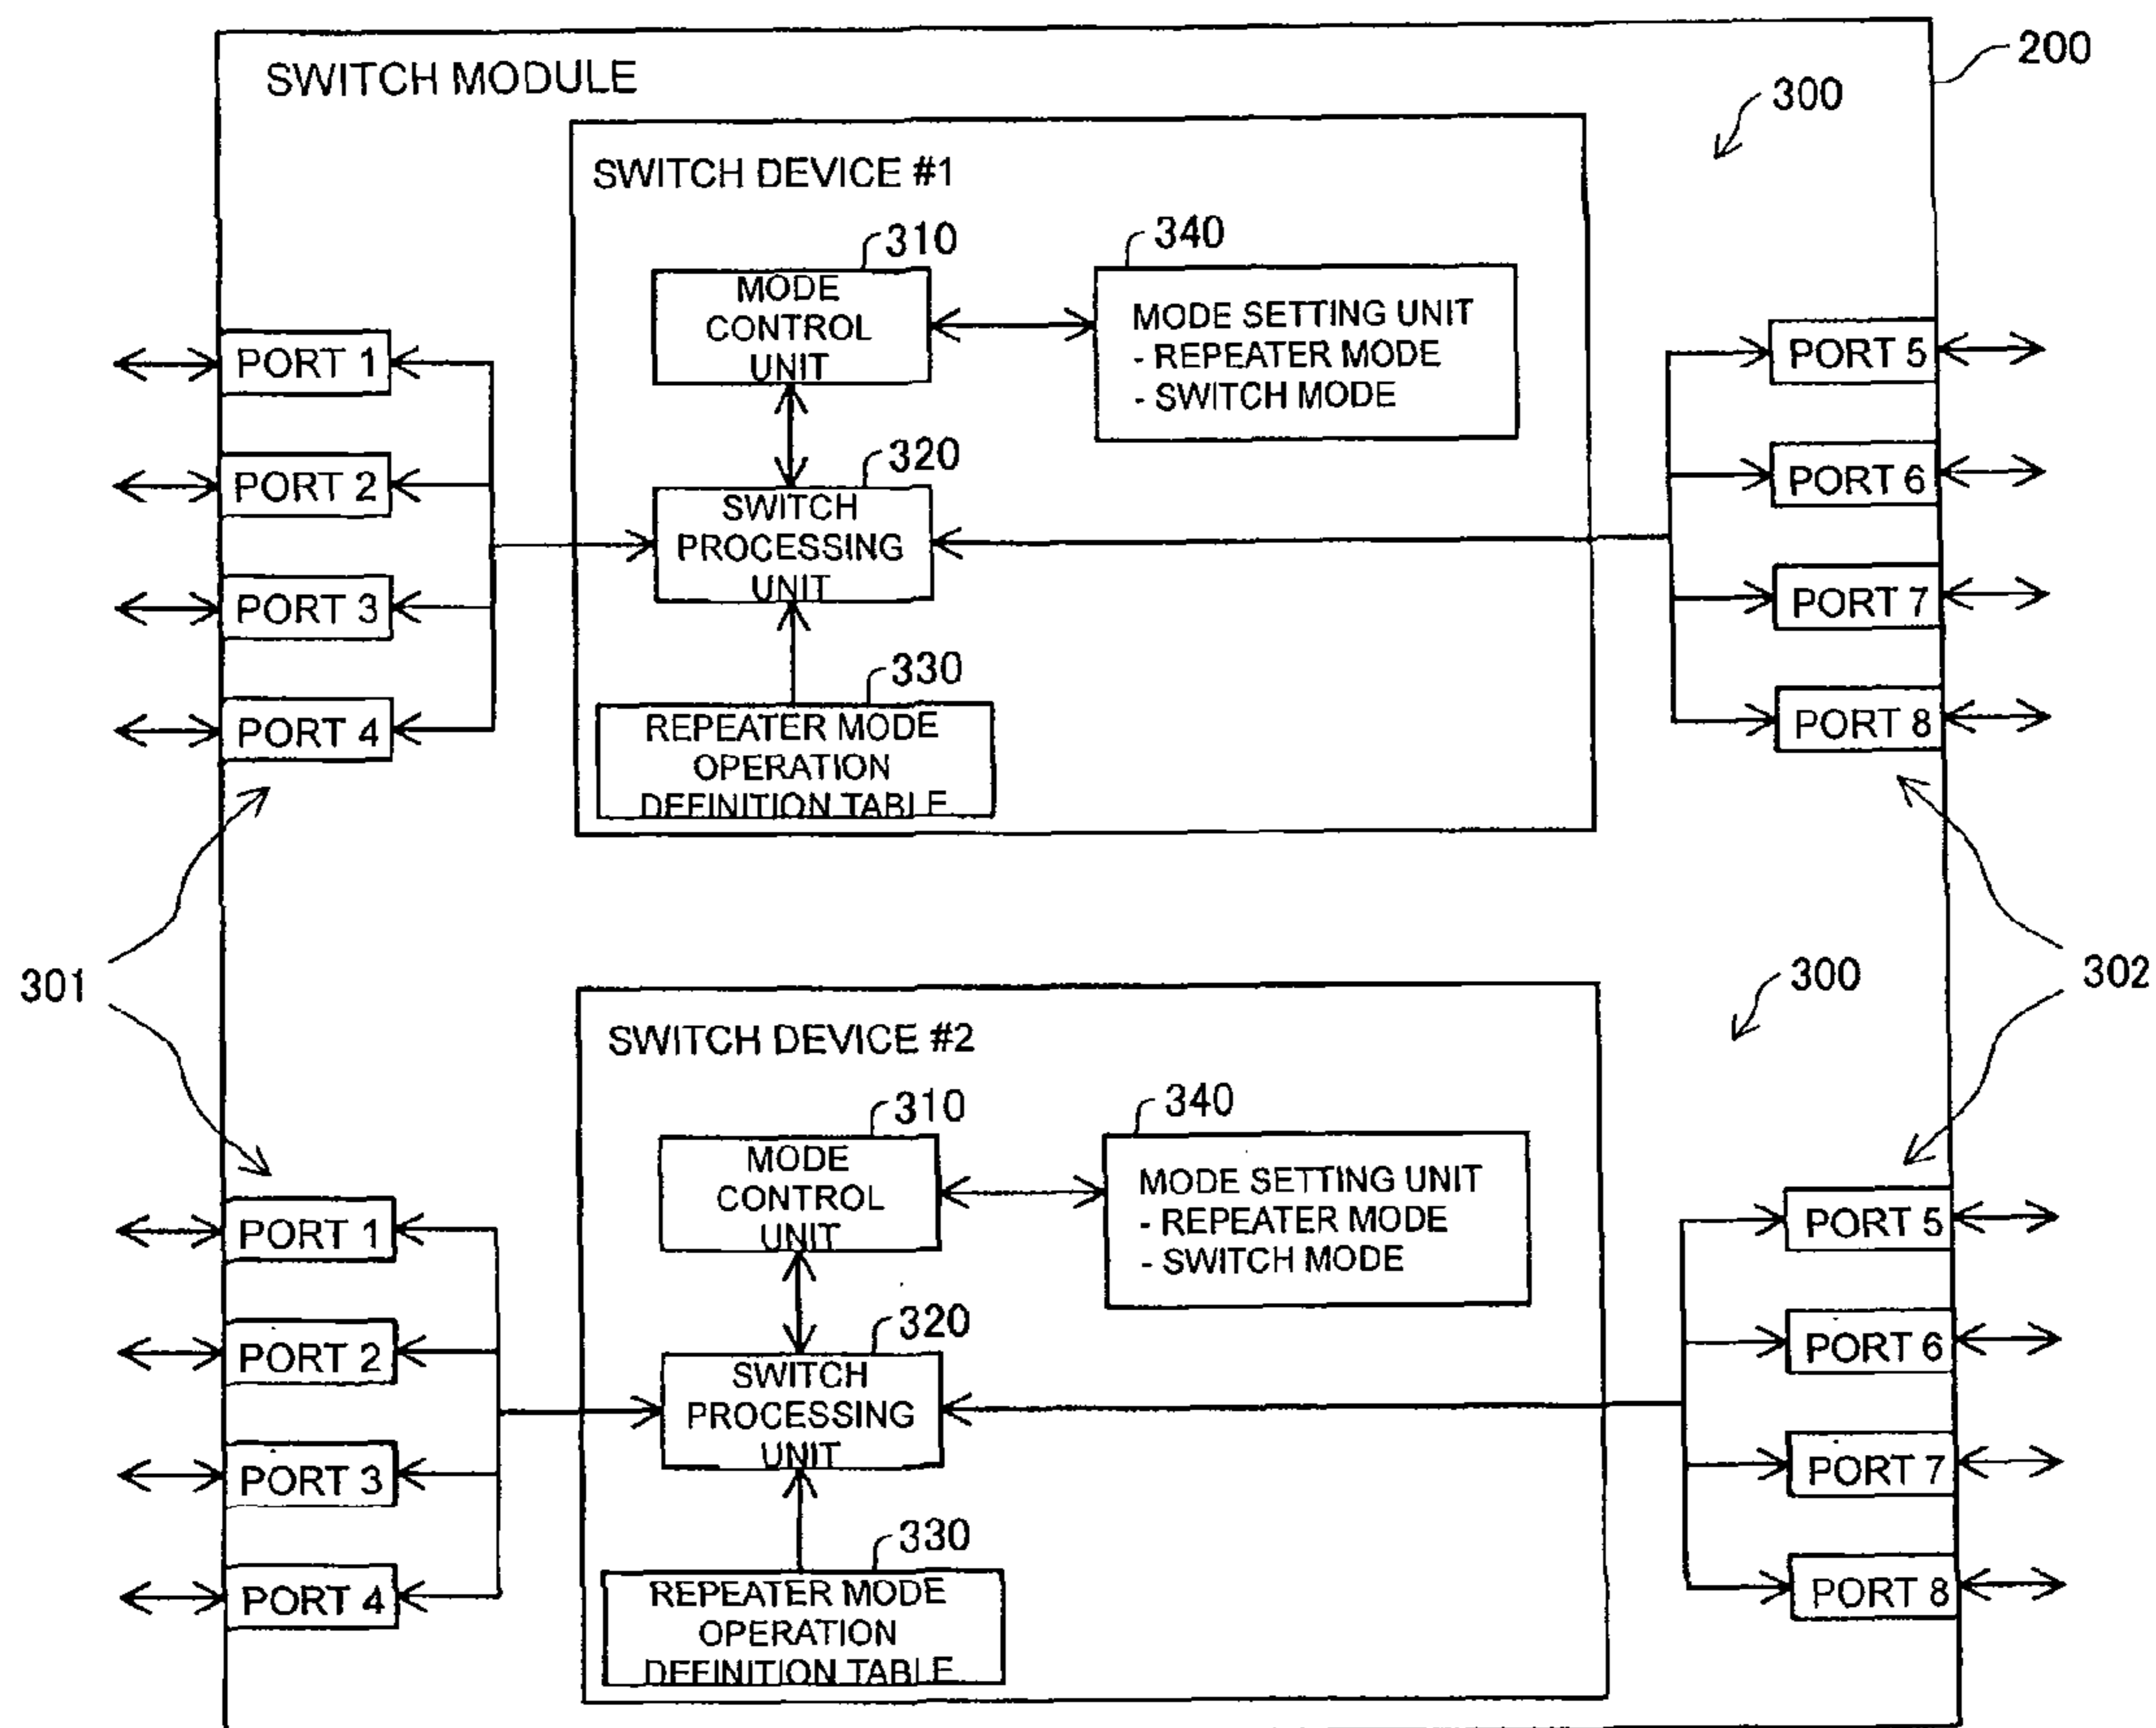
200

SWITCH MODULE

300

SWITCH DEVICE #1

310
MODE CONTROL UNIT

340
MODE SETTING UNIT
- REPEATER MODE
- SWITCH MODE

PORT 1
PORT 2
PORT 3
PORT 4

320
SWITCH PROCESSING UNIT

330
REPEATER MODE OPERATION DEFINITION TABLE

PORT 5
PORT 6
PORT 7
PORT 8

301

302

300

SWITCH DEVICE #2

310
MODE CONTROL UNIT

340
MODE SETTING UNIT
- REPEATER MODE
- SWITCH MODE

PORT 1
PORT 2
PORT 3
PORT 4

320
SWITCH PROCESSING UNIT

330
REPEATER MODE OPERATION DEFINITION TABLE

PORT 5
PORT 6
PORT 7
PORT 8